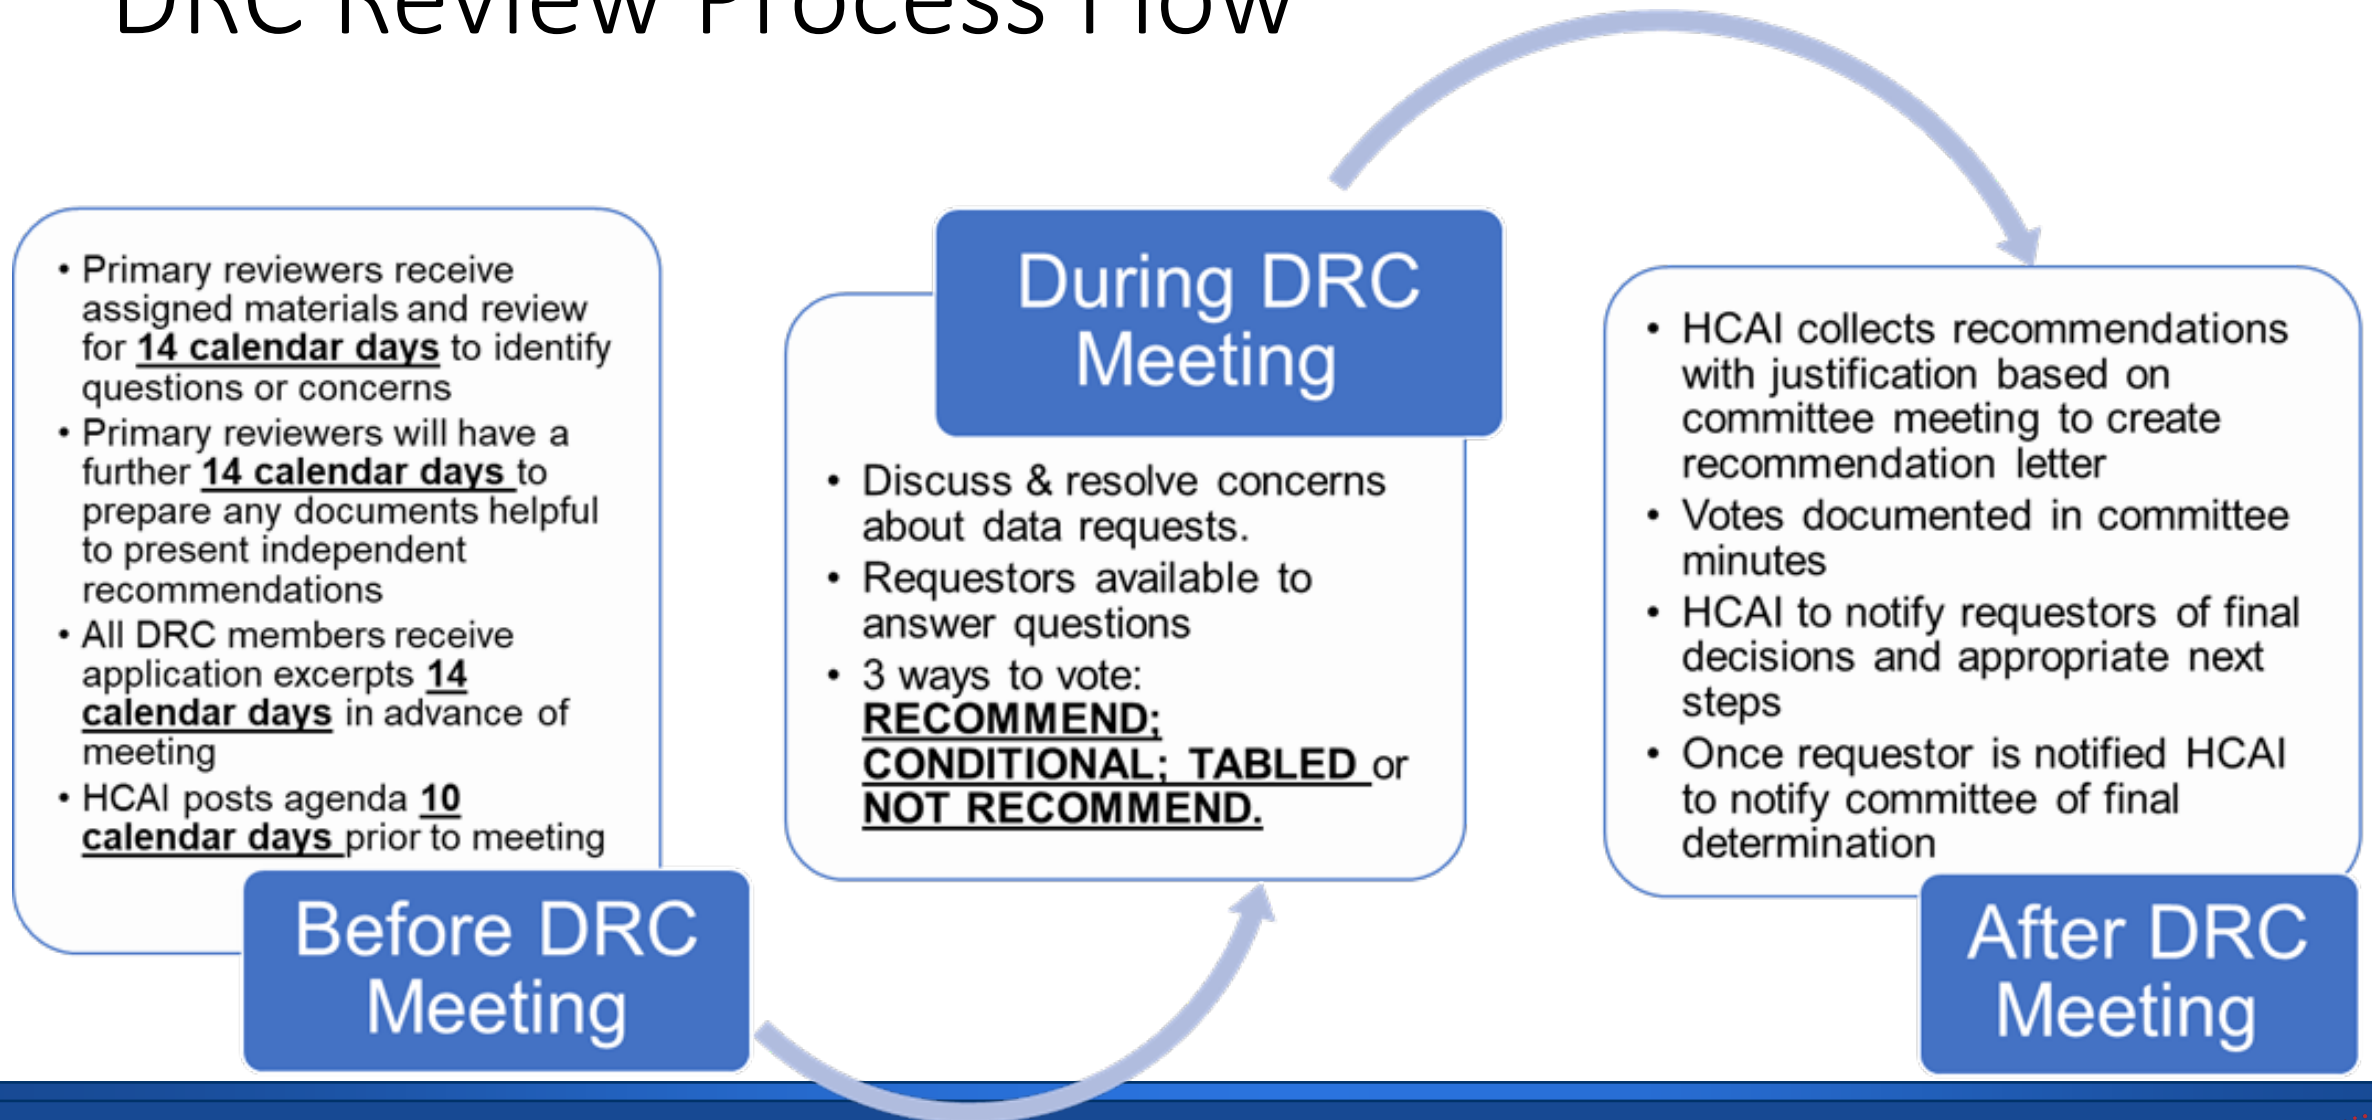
DRC Review Process Flow

- Primary reviewers receive assigned materials and review for 14 calendar days to identify questions or concerns
- Primary reviewers will have a further 14 calendar days to prepare any documents helpful to present independent recommendations
- All DRC members receive application excerpts 14 calendar days in advance of meeting
- HCAI posts agenda 10 calendar days prior to meeting

Before DRC Meeting

During DRC Meeting

- Discuss & resolve concerns about data requests.
- Requestors available to answer questions
- 3 ways to vote: RECOMMEND; CONDITIONAL; TABLED or NOT RECOMMEND.

- HCAI collects recommendations with justification based on committee meeting to create recommendation letter
- Votes documented in committee minutes
- HCAI to notify requestors of final decisions and appropriate next steps
- Once requestor is notified HCAI to notify committee of final determination

After DRC Meeting